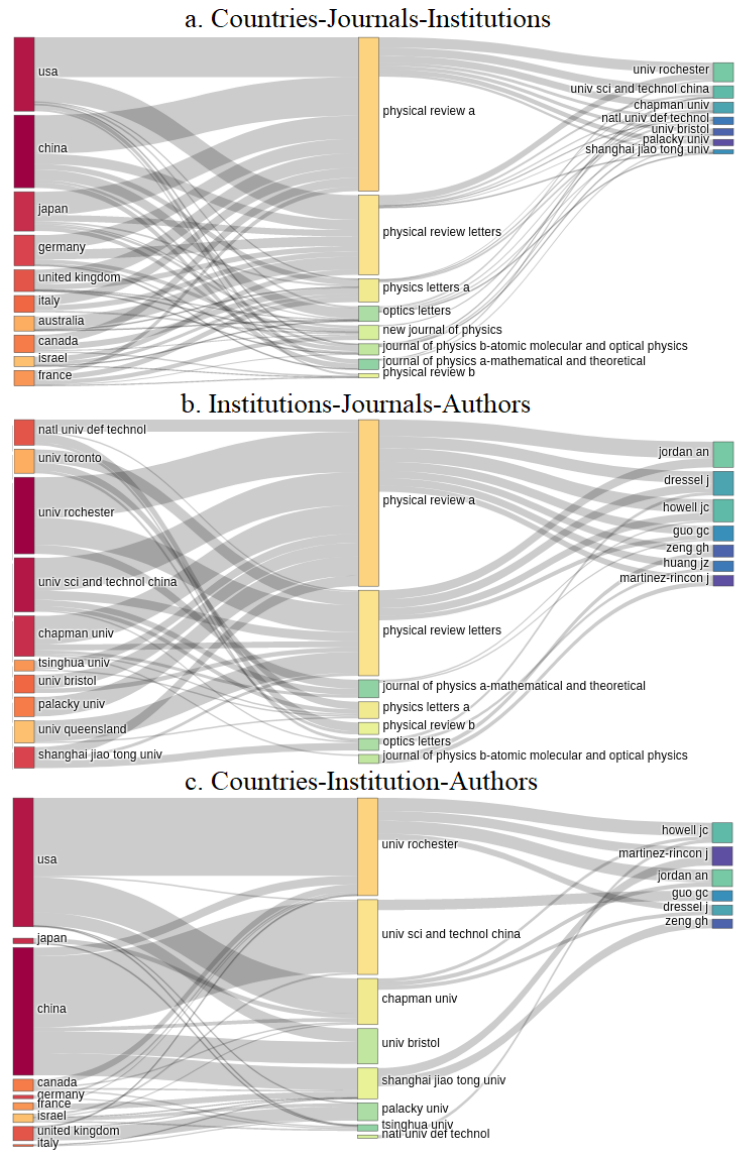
a. Countries-Journals-Institutions

usa
china
japan
germany
united kingdom
italy
australia
canada
israel
france

physical review a
physical review letters
physics letters a
optics letters
new journal of physics
journal of physics b-atomic molecular and optical physics
journal of physics a-mathematical and theoretical
physical review b

univ rochester
univ sci and technol china
chapman univ
natl univ def technol
univ bristol
palacky univ
shanghai jiao tong univ

b. Institutions-Journals-Authors

natl univ def technol
univ toronto
univ rochester
univ sci and technol china
chapman univ
tsinghua univ
univ bristol
palacky univ
univ queensland
shanghai jiao tong univ

physical review a
physical review letters
journal of physics a-mathematical and theoretical
physics letters a
physical review b
optics letters
journal of physics b-atomic molecular and optical physics

jordan an
dressel j
howell jc
guo gc
zeng gh
huang jz
martinez-rincon j

c. Countries-Institution-Authors

usa
japan
china
canada
germany
france
israel
united kingdom
italy

univ rochester
univ sci and technol china
chapman univ
univ bristol
shanghai jiao tong univ
palacky univ
tsinghua univ
natl univ def technol

howell jc
martinez-rincon j
jordan an
guo gc
dressel j
zeng gh